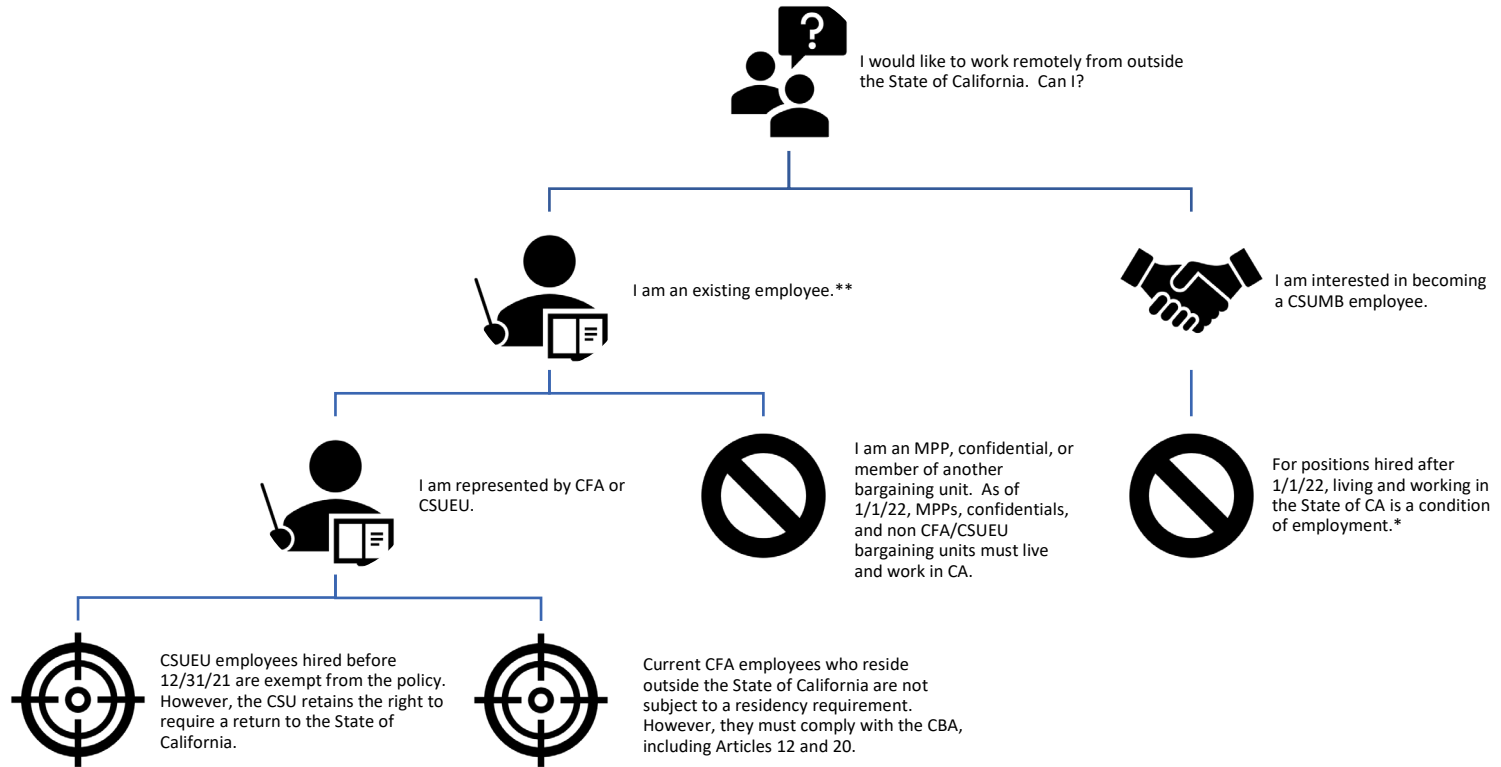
?

I would like to work remotely from outside the State of California. Can I?

I am an existing employee.**

I am interested in becoming a CSUMB employee.

I am represented by CFA or CSUEU.

I am an MPP, confidential, or member of another bargaining unit. As of 1/1/22, MPPs, confidentials, and non CFA/CSUEU bargaining units must live and work in CA.

For positions hired after 1/1/22, living and working in the State of CA is a condition of employment.*

CSUEU employees hired before 12/31/21 are exempt from the policy. However, the CSU retains the right to require a return to the State of California.

Current CFA employees who reside outside the State of California are not subject to a residency requirement. However, they must comply with the CBA, including Articles 12 and 20.